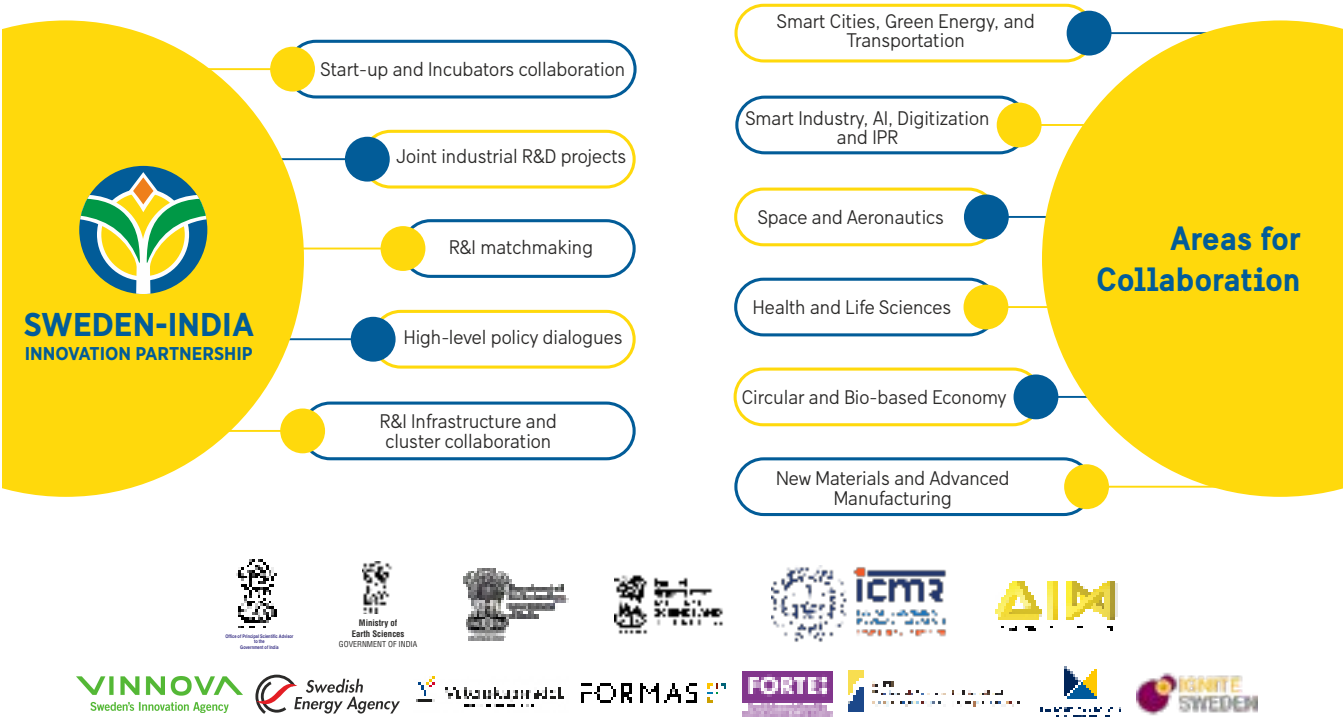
SWEDEN-INDIA
INNOVATION PARTNERSHIP

Start-up and Incubators collaboration

Joint industrial R&D projects

R&I matchmaking

High-level policy dialogues

R&I Infrastructure and cluster collaboration

Smart Cities, Green Energy, and Transportation

Smart Industry, AI, Digitization and IPR

Space and Aeronautics

Health and Life Sciences

Circular and Bio-based Economy

New Materials and Advanced Manufacturing

Areas for Collaboration

Office of Principal Scientific Adviser to the Government of India

Ministry of Earth Sciences
GOVERNMENT OF INDIA

icmr

AIM

VINNOVA
Sweden's Innovation Agency

Swedish Energy Agency

FORMAS

FORTE

IGNITE SWEDEN